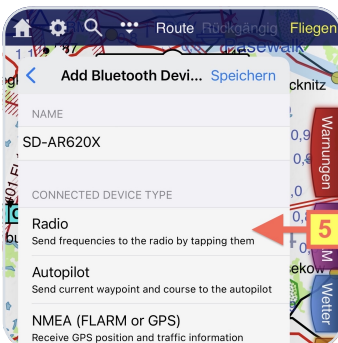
Route Rückgängig Fliegen

Add Bluetooth Devi... Speichern

NAME

SD-AR620X

CONNECTED DEVICE TYPE

Radio
Send frequencies to the radio by tapping them

Autopilot
Send current waypoint and course to the autopilot

NMEA (FLARM or GPS)
Receive GPS position and traffic information

5

Warnungen

Wetter

M

cknitz

asewalk

ekow

0,9

0,8

0,9

#01

bu

C